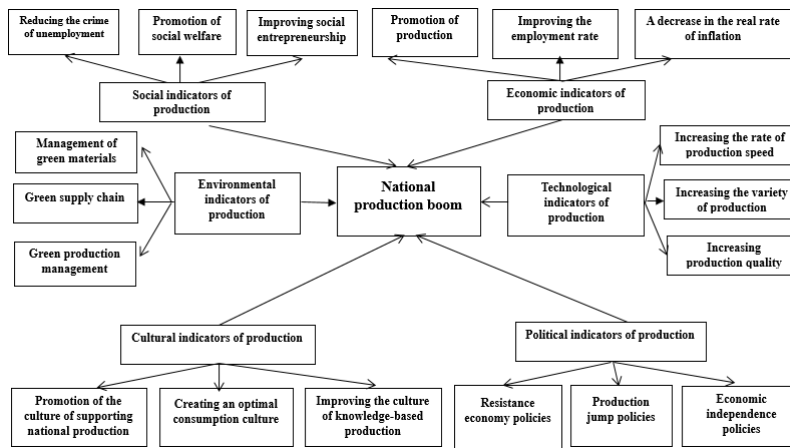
Reducing the crime of unemployment

Promotion of social welfare

Improving social entrepreneurship

Promotion of production

Improving the employment rate

A decrease in the real rate of inflation

Social indicators of production

Economic indicators of production

Management of green materials

Green supply chain

Green production management

Environmental indicators of production

National production boom

Technological indicators of production

Increasing the rate of production speed

Increasing the variety of production

Increasing production quality

Cultural indicators of production

Political indicators of production

Promotion of the culture of supporting national production

Creating an optimal consumption culture

Improving the culture of knowledge-based production

Resistance economy policies

Production jump policies

Economic independence policies